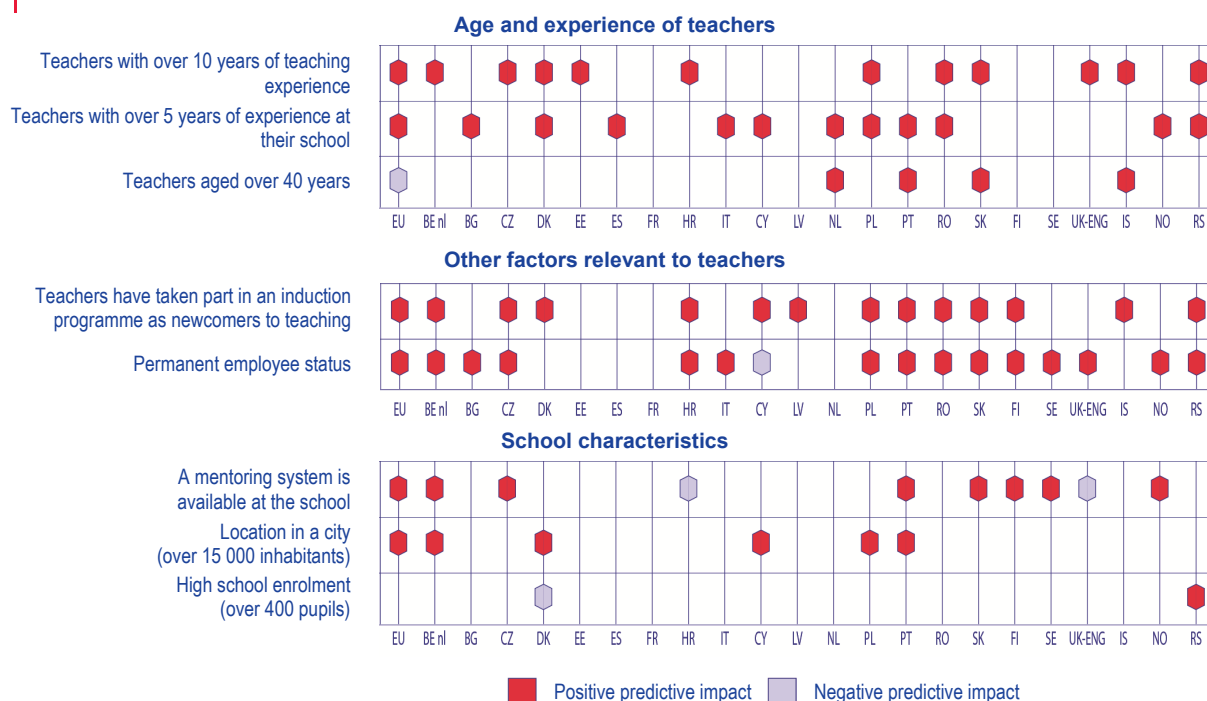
Age and experience of teachers

Teachers with over 10 years of teaching experience

Teachers with over 5 years of experience at their school

Teachers aged over 40 years

EU BE nl BG CZ DK EE ES FR HR IT CY LV NL PL PT RO SK FI SE UK-ENG IS NO RS

Other factors relevant to teachers

Teachers have taken part in an induction programme as newcomers to teaching

Permanent employee status

EU BE nl BG CZ DK EE ES FR HR IT CY LV NL PL PT RO SK FI SE UK-ENG IS NO RS

School characteristics

A mentoring system is available at the school

Location in a city (over 15 000 inhabitants)

High school enrolment (over 400 pupils)

EU BE nl BG CZ DK EE ES FR HR IT CY LV NL PL PT RO SK FI SE UK-ENG IS NO RS

Positive predictive impact Negative predictive impact